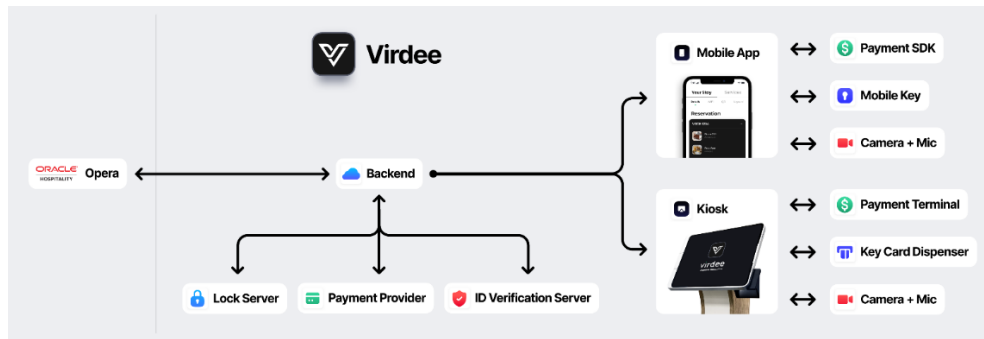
Virdee

ORACLE HOSPITALITY Opera

Backend

Lock Server

Payment Provider

ID Verification Server

Mobile App

Your Stay

Reservation

Kiosk

virdee

Payment SDK

Mobile Key

Camera + Mic

Payment Terminal

Key Card Dispenser

Camera + Mic